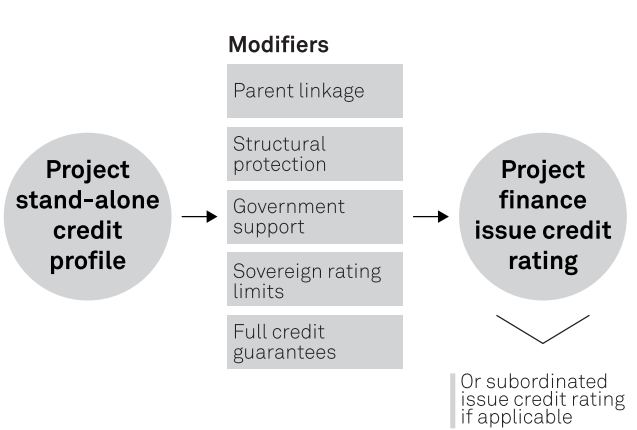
Modifiers

Project stand-alone credit profile

Parent linkage

Structural protection

Government support

Sovereign rating limits

Full credit guarantees

Project finance issue credit rating

Or subordinated issue credit rating if applicable